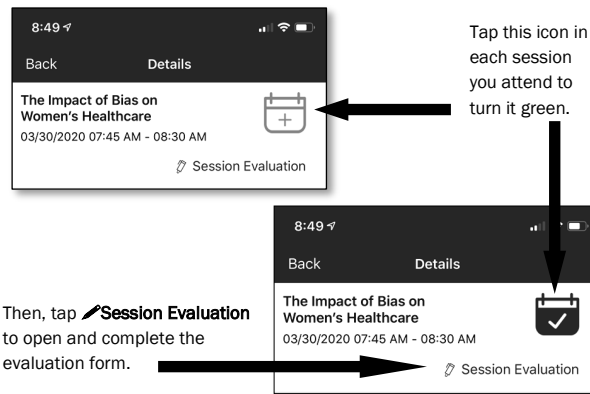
8:49

Back Details

The Impact of Bias on Women's Healthcare

03/30/2020 07:45 AM - 08:30 AM

Session Evaluation

Tap this icon in each session you attend to turn it green.

8:49

Back Details

The Impact of Bias on Women's Healthcare

03/30/2020 07:45 AM - 08:30 AM

Session Evaluation

Then, tap Session Evaluation to open and complete the evaluation form.